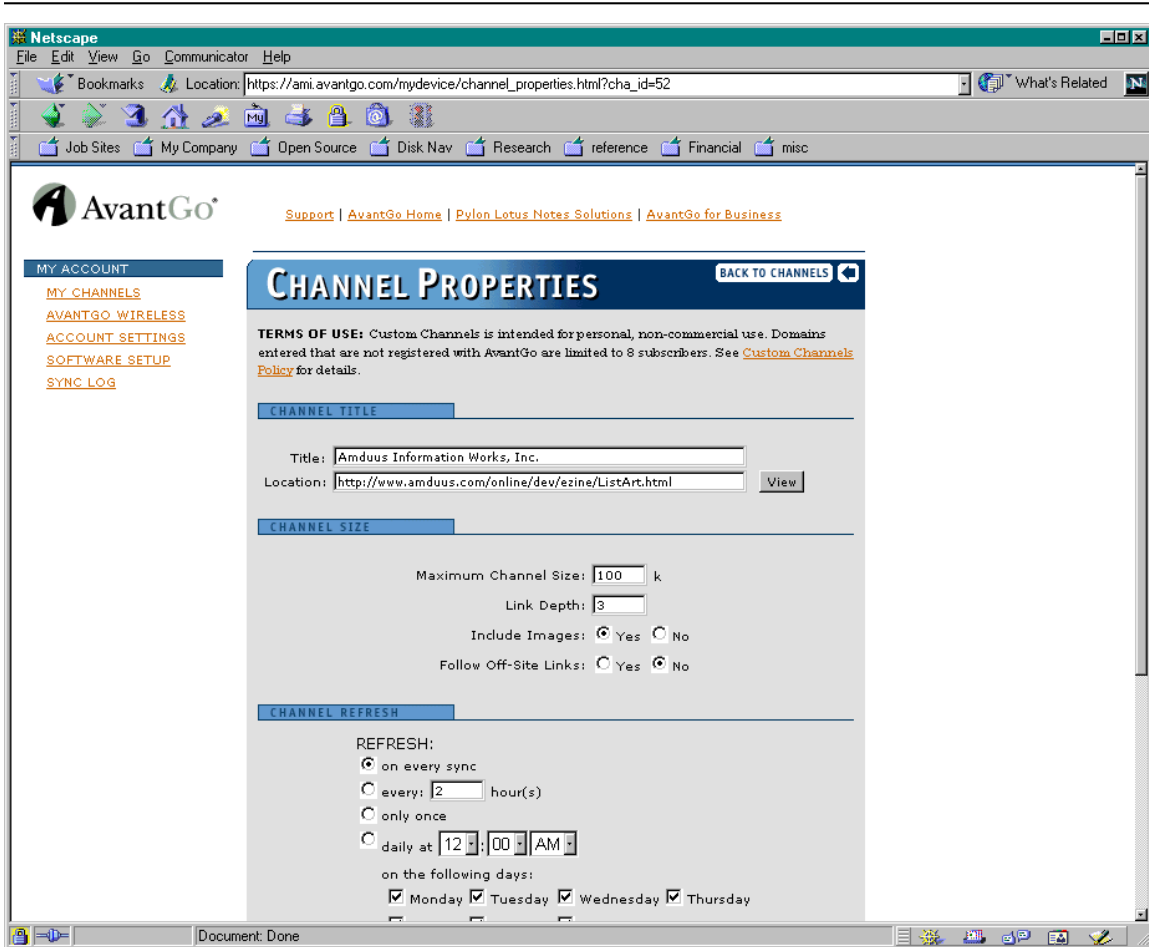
Netscape
File Edit View Go Communicator Help
Bookmarks Location: https://ami.avantgo.com/mydevice/channel_properties.html?cha_id=52 What's Related
Job Sites My Company Open Source Disk Nav Research reference Financial misc

AvantGo®

Support | AvantGo Home | Pylon Lotus Notes Solutions | AvantGo for Business

MY ACCOUNT
MY CHANNELS
AVANTGO WIRELESS
ACCOUNT SETTINGS
SOFTWARE SETUP
SYNC LOG

CHANNEL PROPERTIES
BACK TO CHANNELS

TERMS OF USE: Custom Channels is intended for personal, non-commercial use. Domains entered that are not registered with AvantGo are limited to 8 subscribers. See Custom Channels Policy for details.

CHANNEL TITLE

Title: Amduus Information Works, Inc.
Location: http://www.amduus.com/online/dev/ezine/ListArt.html View

CHANNEL SIZE

Maximum Channel Size: 100 k
Link Depth: 3
Include Images: Yes No
Follow Off-Site Links: Yes No

CHANNEL REFRESH

REFRESH:
on every sync
every: 2 hour(s)
only once
daily at 12 : 00 AM
on the following days:
Monday Tuesday Wednesday Thursday

Document: Done